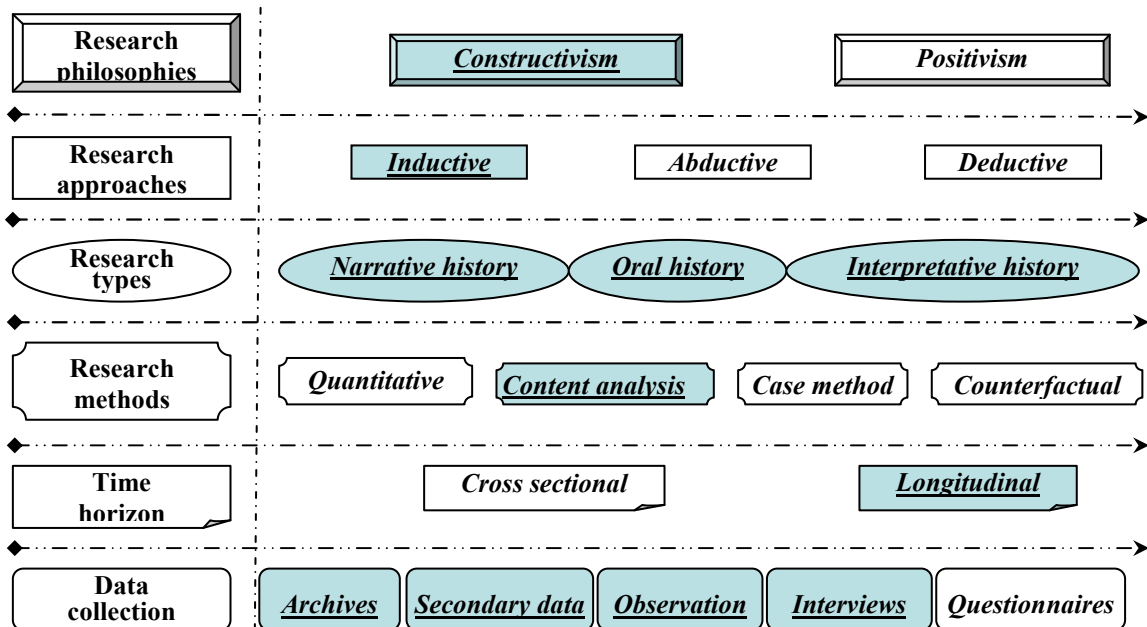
Research philosophies

Constructivism

Positivism

Research approaches

Inductive

Abductive

Deductive

Research types

Narrative history

Oral history

Interpretative history

Research methods

Quantitative

Content analysis

Case method

Counterfactual

Time horizon

Cross sectional

Longitudinal

Data collection

Archives

Secondary data

Observation

Interviews

Questionnaires